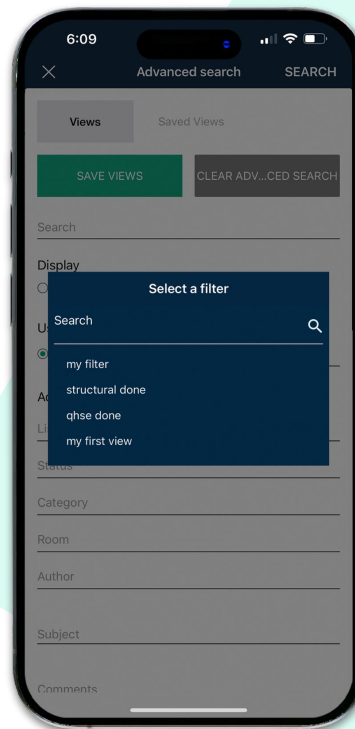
6:09

Advanced search SEARCH

Views Saved Views

SAVE VIEWS CLEAR ADV...CED SEARCH

Search

Display

O

Us

Ad

Li

Select a filter

Search

my filter

structural done

qhse done

my first view

Status

Category

Room

Author

Subject

Comments